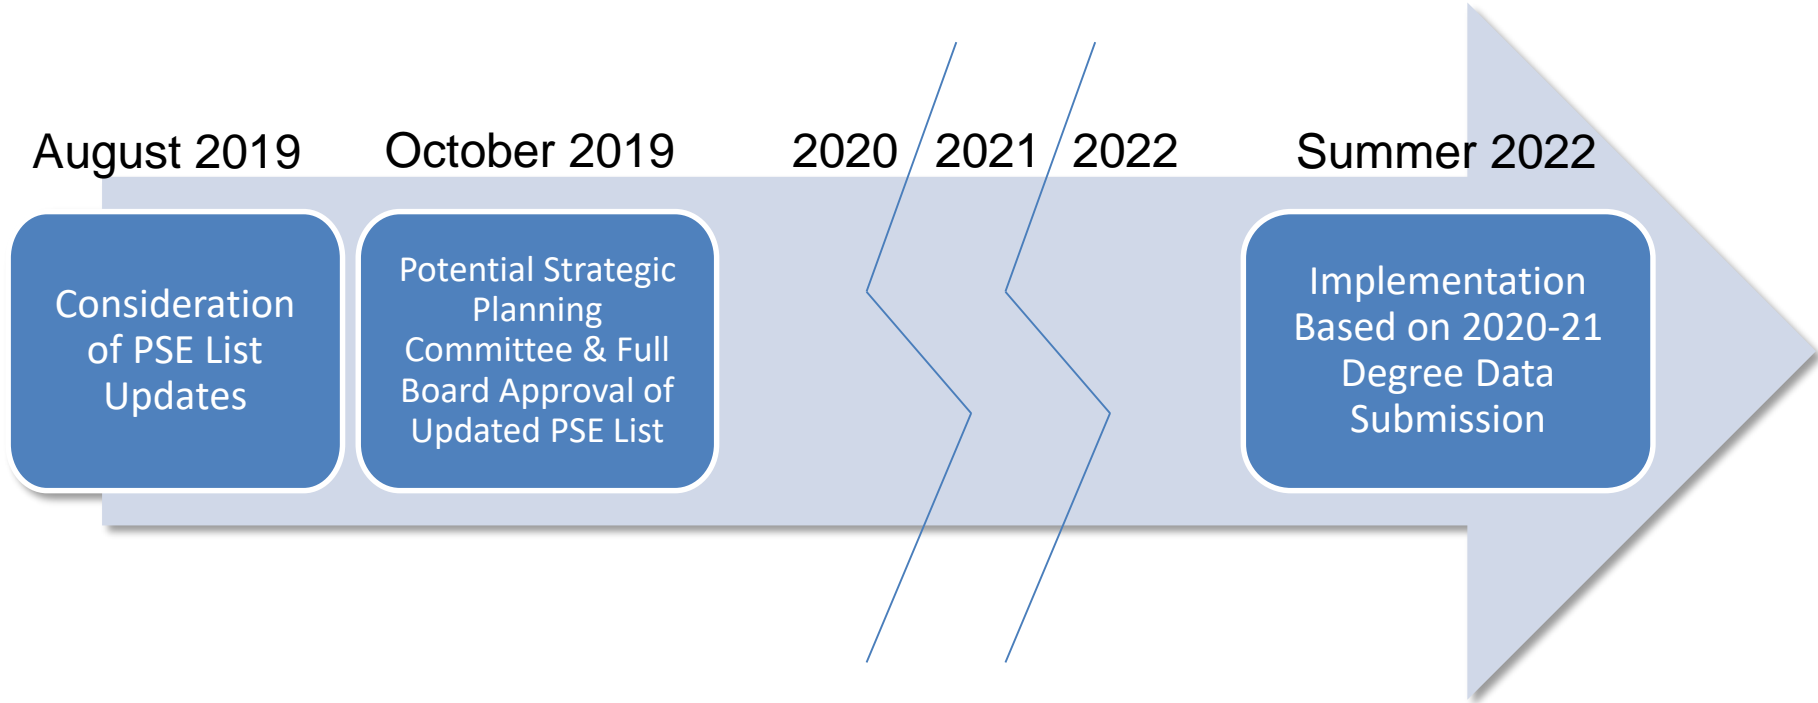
August 2019

October 2019

2020

2021

2022

Summer 2022

Consideration of PSE List Updates

Potential Strategic Planning Committee & Full Board Approval of Updated PSE List

Implementation Based on 2020-21 Degree Data Submission